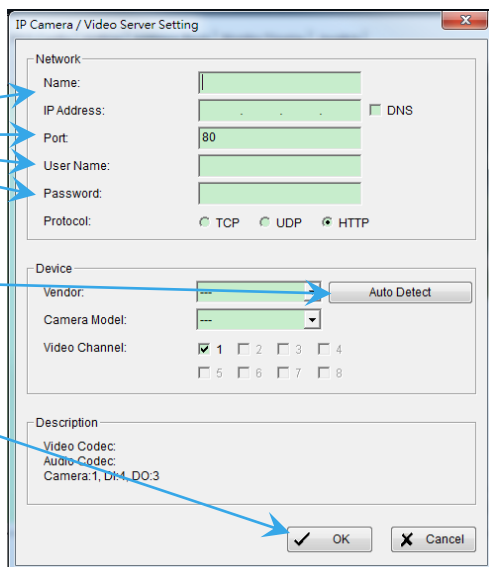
IP Camera / Video Server Setting

Network

Name:

IP Address: . . . DNS

Port: 80

User Name:

Password:

Protocol: TCP UDP HTTP

Device

Vendor: ---

Auto Detect

Camera Model: ---

Video Channel: 1 2 3 4 5 6 7 8

Description

Video Codec:

Audio Codec:

Camera:1, DI:4, DO:3

OK

Cancel